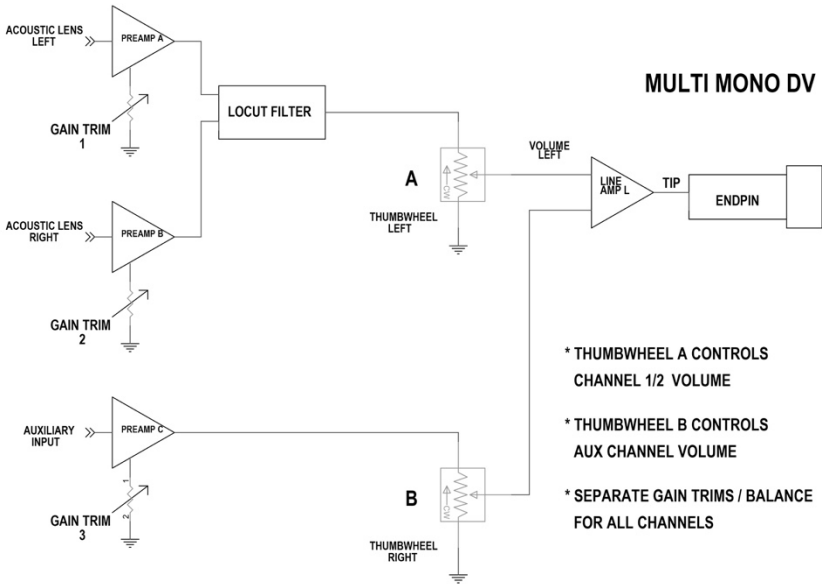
MULTI MONO DV

ACOUSTIC LENS LEFT

PREAMP A

GAIN TRIM 1

LOCUT FILTER

ACOUSTIC LENS RIGHT

PREAMP B

GAIN TRIM 2

A

THUMBWHEEL LEFT

VOLUME LEFT

LINE AMP L

TIP

ENDPIN

AUXILIARY INPUT

PREAMP C

GAIN TRIM 3

B

THUMBWHEEL RIGHT

* THUMBWHEEL A CONTROLS CHANNEL 1/2 VOLUME

* THUMBWHEEL B CONTROLS AUX CHANNEL VOLUME

* SEPARATE GAIN TRIMS / BALANCE FOR ALL CHANNELS